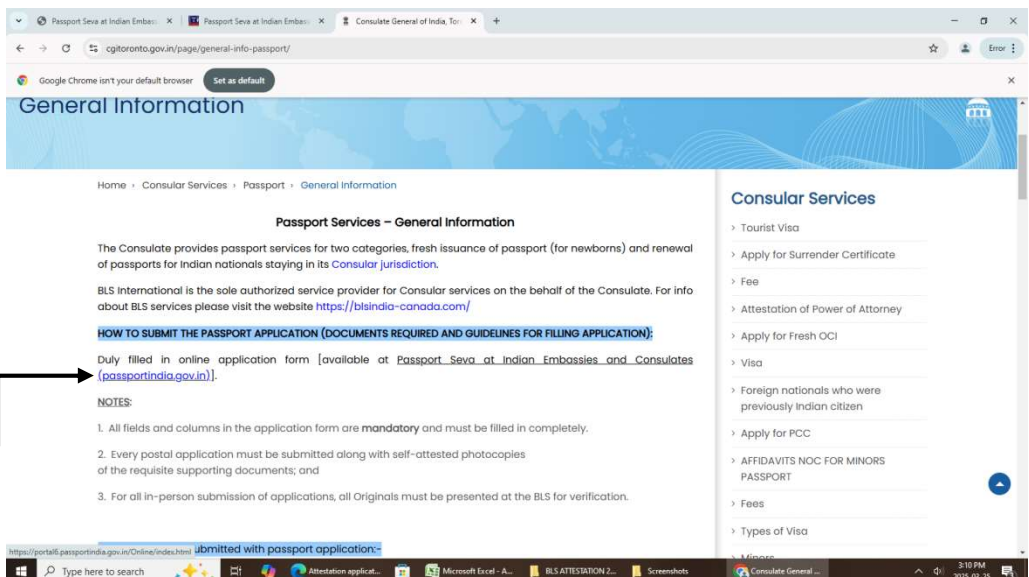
Passport Seva at Indian Embass ×
Passport Seva at Indian Embass ×
Consulate General of India, Tor ×
+

cgitoronto.gov.in/page/general-info-passport/

Error

Google Chrome isn't your default browser
Set as default

General Information

Home › Consular Services › Passport › General Information

Passport Services – General Information

The Consulate provides passport services for two categories, fresh issuance of passport (for newborns) and renewal of passports for Indian nationals staying in its Consular jurisdiction.

BLS International is the sole authorized service provider for Consular services on the behalf of the Consulate. For info about BLS services please visit the website https://blsindia-canada.com/

HOW TO SUBMIT THE PASSPORT APPLICATION (DOCUMENTS REQUIRED AND GUIDELINES FOR FILLING APPLICATION):

Duly filled in online application form [available at Passport Seva at Indian Embassies and Consulates (passportindia.gov.in)].

NOTES:

1. All fields and columns in the application form are mandatory and must be filled in completely.

2. Every postal application must be submitted along with self-attested photocopies of the requisite supporting documents; and

3. For all in-person submission of applications, all Originals must be presented at the BLS for verification.

https://portal6.passportindia.gov.in/Online/index.html
ubmitted with passport application:-

Consular Services

› Tourist Visa

› Apply for Surrender Certificate

› Fee

› Attestation of Power of Attorney

› Apply for Fresh OCI

› Visa

› Foreign nationals who were previously Indian citizen

› Apply for PCC

› AFFIDAVITS NOC FOR MINORS PASSPORT

› Fees

› Types of Visa

› Minors

Type here to search
Attestation applicat...
Microsoft Excel - A...
BLS ATTESTATION 2...
Screenshots
Consulate General ...
3:10 PM
2025-02-25